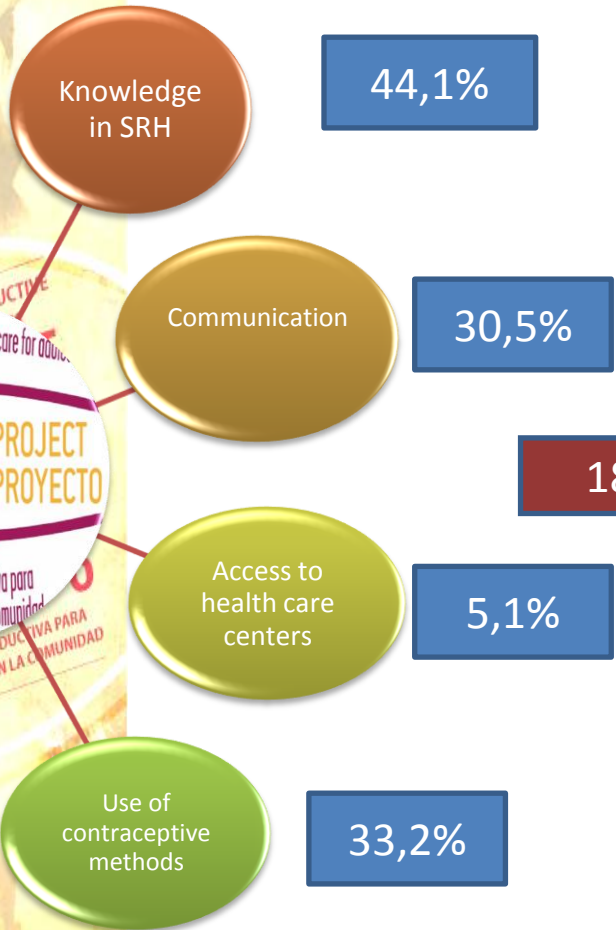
Knowledge in SRH

44,1%

UCTIVE
care for adole

PROJECT
PROYECTO

a para
omunidad
DUCTIVA PARA
N LA COMUNIDAD

Communication

30,5%

18

Access to health care centers

5,1%

Use of contraceptive methods

33,2%